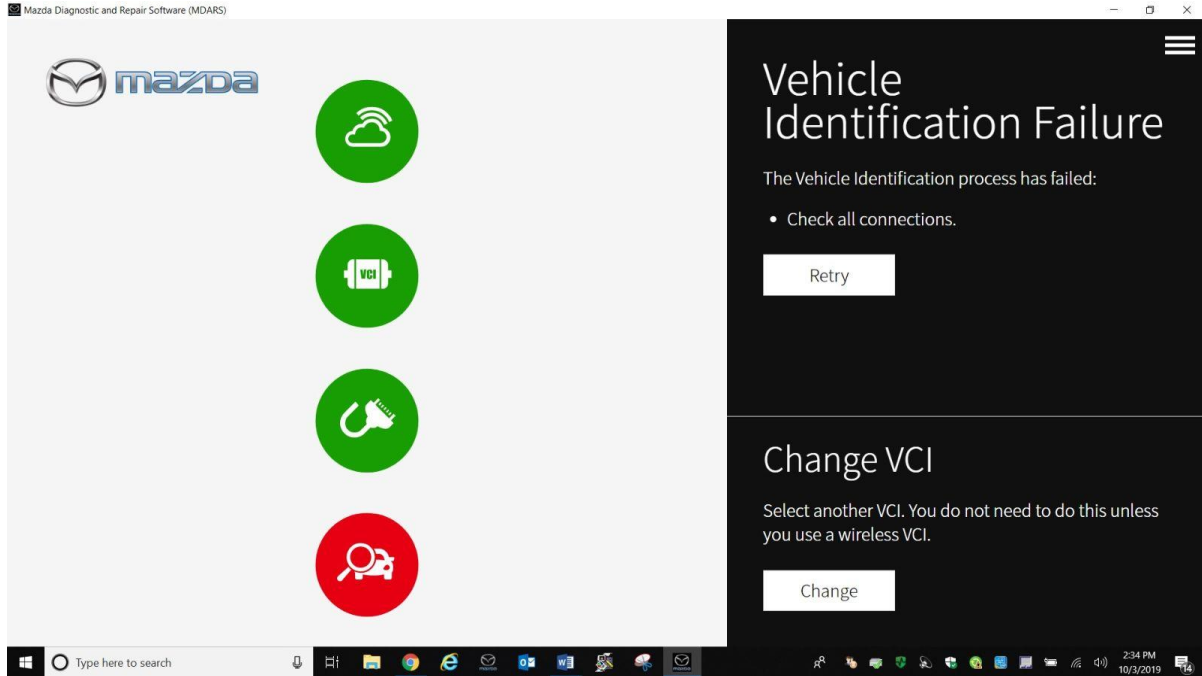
Mazda Diagnostic and Repair Software (MDARS)

mazda

VCI

Vehicle Identification Failure

The Vehicle Identification process has failed:

• Check all connections.

Retry

Change VCI

Select another VCI. You do not need to do this unless you use a wireless VCI.

Change

Type here to search

2:34 PM
10/3/2019

14